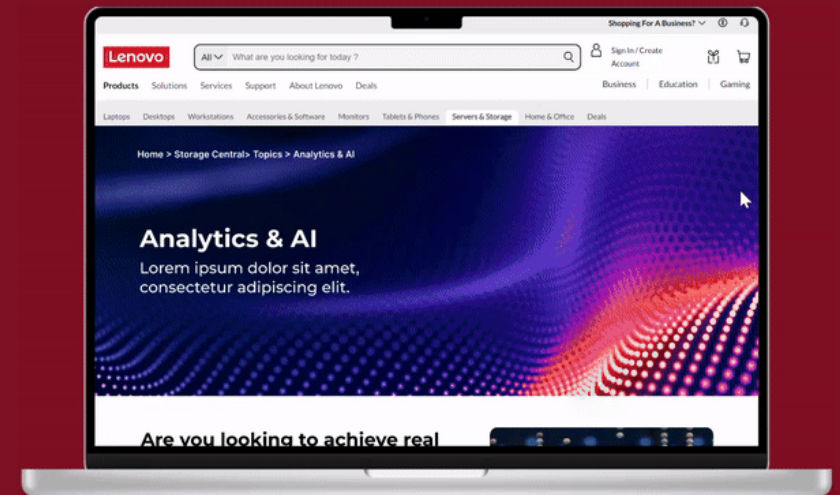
Shopping For A Business?

Lenovo

All

What are you looking for today ?

Sign In / Create Account

Products Solutions Services Support About Lenovo Deals

Business Education Gaming

Laptops Desktops Workstations Accessories & Software Monitors Tablets & Phones Servers & Storage Home & Office Deals

Home > Storage Central> Topics > Analytics & AI

Analytics & AI

Lorem ipsum dolor sit amet, consectetur adipiscing elit.

Are you looking to achieve real